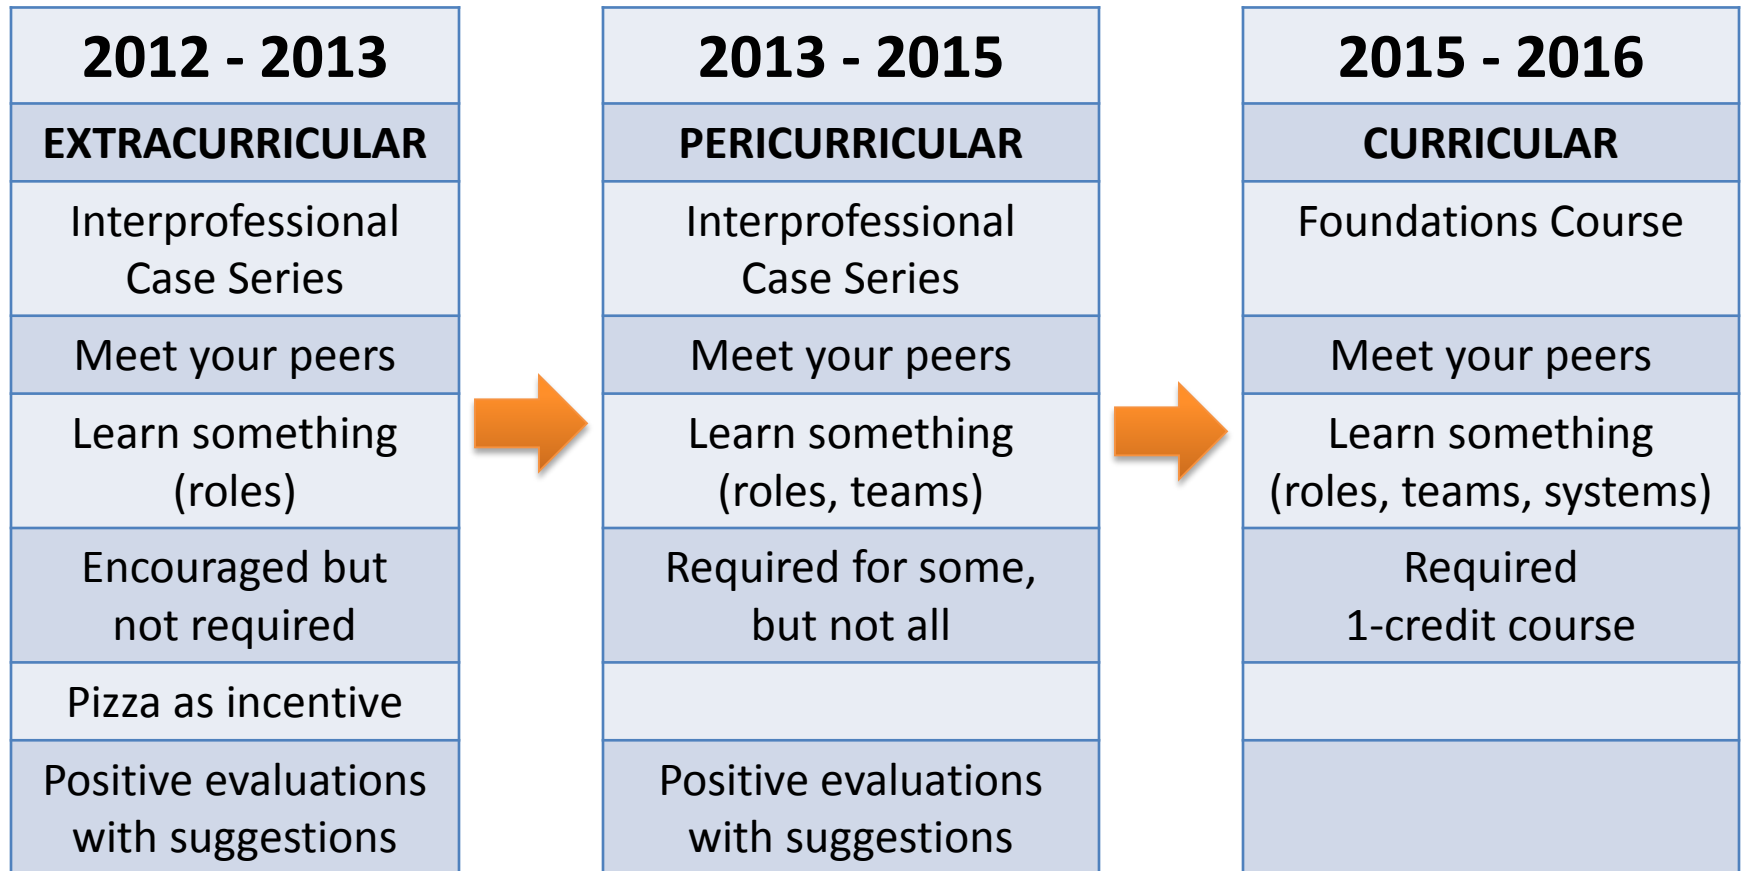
| 2012 - 2013 |
|---|
| EXTRACURRICULAR |
| Interprofessional Case Series |
| Meet your peers |
| Learn something (roles) |
| Encouraged but not required |
| Pizza as incentive |
| Positive evaluations with suggestions |

| 2013 - 2015 |
|---|
| PERICURRICULAR |
| Interprofessional Case Series |
| Meet your peers |
| Learn something (roles, teams) |
| Required for some, but not all |
| |
| Positive evaluations with suggestions |

| 2015 - 2016 |
|---|
| CURRICULAR |
| Foundations Course |
| Meet your peers |
| Learn something (roles, teams, systems) |
| Required 1-credit course |
| |
| |